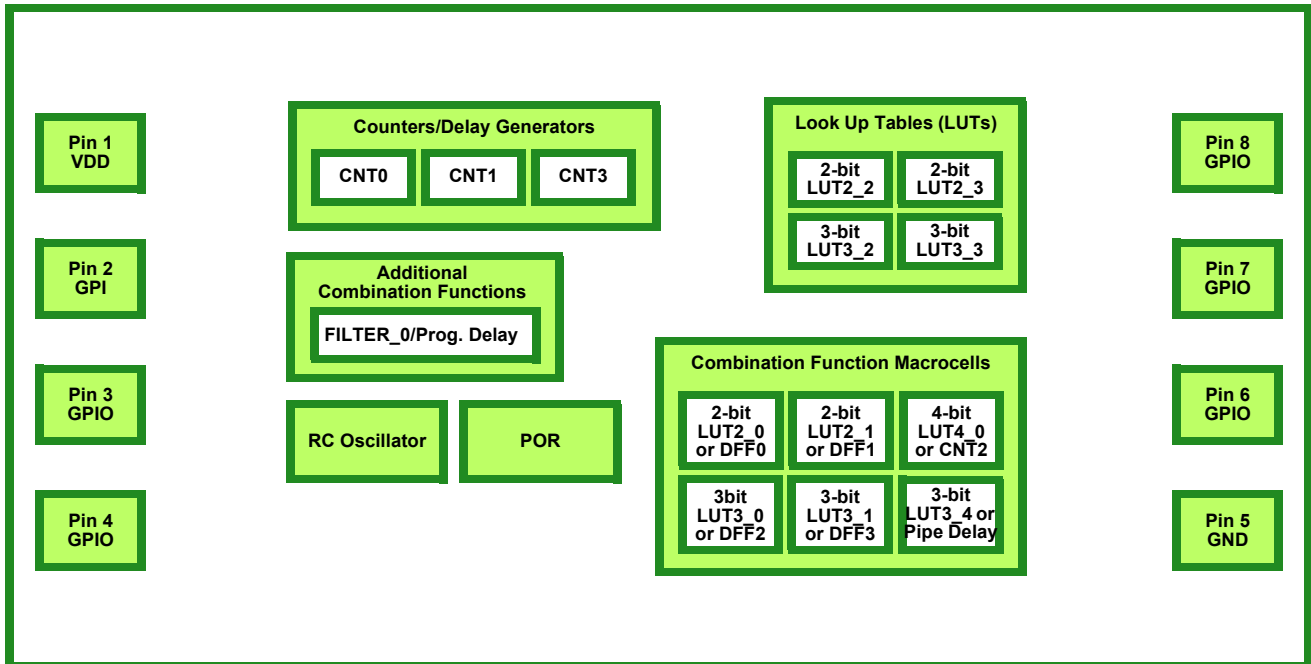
Pin 1
VDD

Pin 2
GPI

Pin 3
GPIO

Pin 4
GPIO

Counters/Delay Generators

CNT0

CNT1

CNT3

Additional
Combination Functions

FILTER_0/Prog. Delay

RC Oscillator

POR

Look Up Tables (LUTs)

2-bit
LUT2_2

2-bit
LUT2_3

3-bit
LUT3_2

3-bit
LUT3_3

Combination Function Macrocells

2-bit
LUT2_0
or DFF0

2-bit
LUT2_1
or DFF1

4-bit
LUT4_0
or CNT2

3bit
LUT3_0
or DFF2

3-bit
LUT3_1
or DFF3

3-bit
LUT3_4 or
Pipe Delay

Pin 8
GPIO

Pin 7
GPIO

Pin 6
GPIO

Pin 5
GND